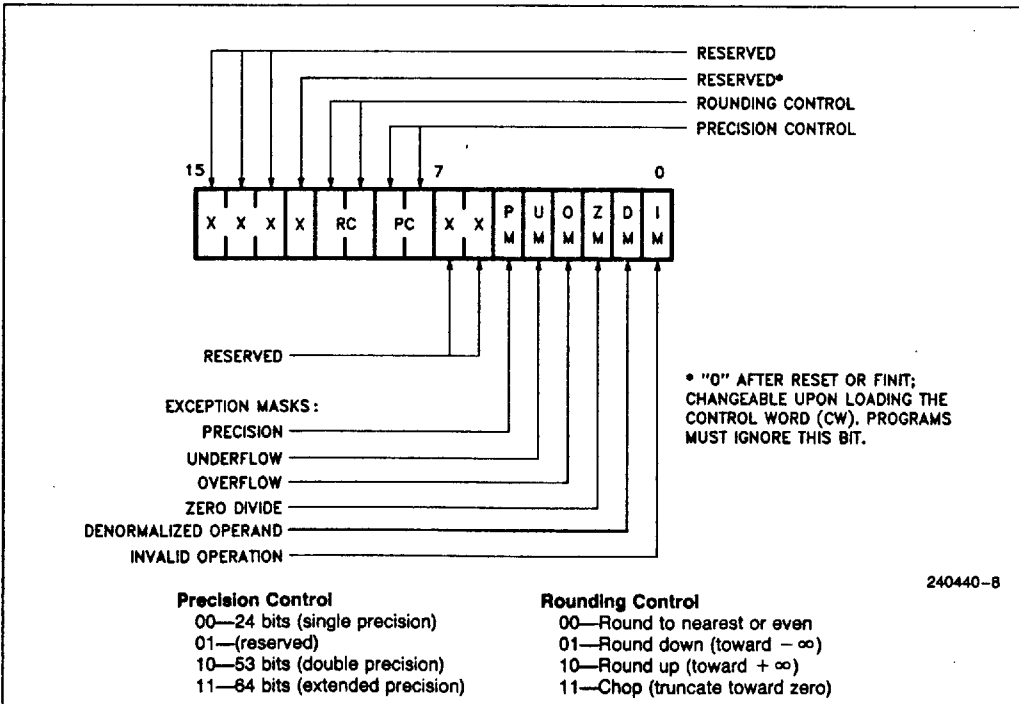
RESERVED
RESERVED*
ROUNDING CONTROL
PRECISION CONTROL

15 7 0

X X X X RC PC X X P M U M O M Z M D M I M

RESERVED

EXCEPTION MASKS:
PRECISION
UNDERFLOW
OVERFLOW
ZERO DIVIDE
DENORMALIZED OPERAND
INVALID OPERATION

* "0" AFTER RESET OR FINIT; CHANGEABLE UPON LOADING THE CONTROL WORD (CW). PROGRAMS MUST IGNORE THIS BIT.

240440-8

Precision Control
00—24 bits (single precision)
01—(reserved)
10—53 bits (double precision)
11—64 bits (extended precision)

Rounding Control
00—Round to nearest or even
01—Round down (toward $-\infty$)
10—Round up (toward $+\infty$)
11—Chop (truncate toward zero)